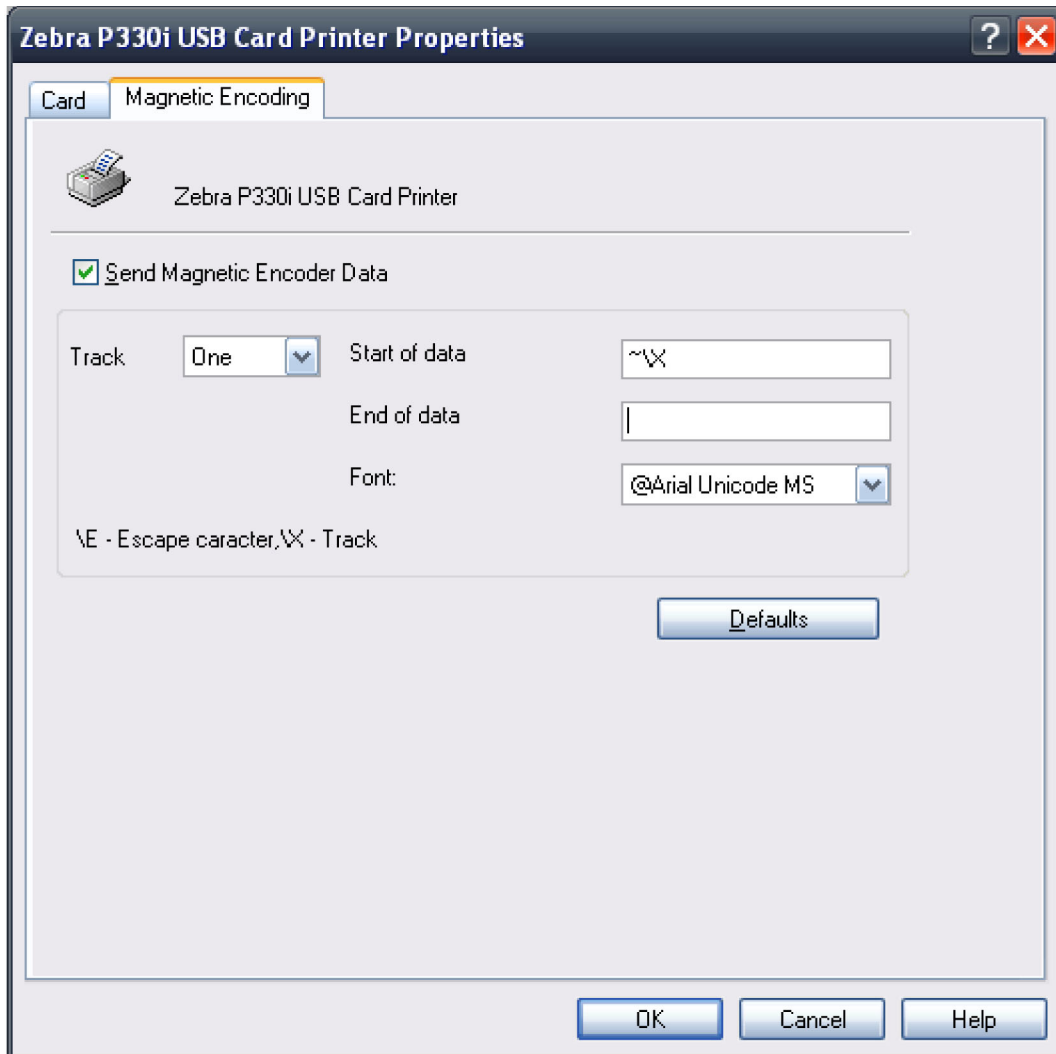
Zebra P330i USB Card Printer Properties

Card

Magnetic Encoding

Zebra P330i USB Card Printer

Send Magnetic Encoder Data

Track

One

Start of data

~\X

End of data

Font:

@Arial Unicode MS

\E - Escape caracter,\X - Track

Defaults

OK

Cancel

Help